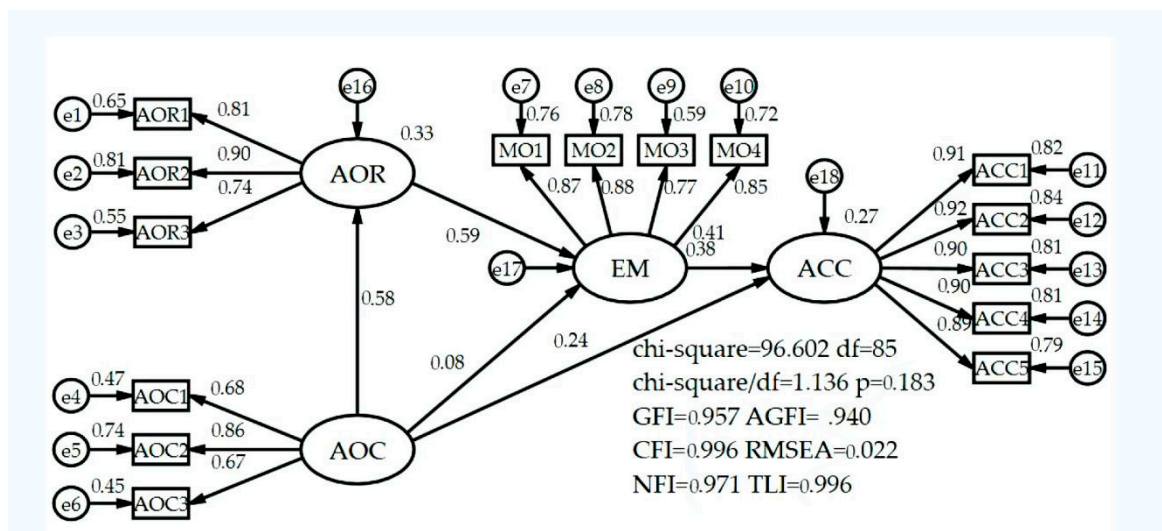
e16
0.33
e1 0.65 AOR1 0.81
e2 0.81 AOR2 0.90
e3 0.55 AOR3 0.74
AOR

e7 0.76 MO1
e8 0.78 MO2
e9 0.59 MO3
e10 0.72 MO4
0.87 0.88 0.77 0.85

0.59
0.41
0.38
e17 EM

e18
0.27
ACC
0.91 ACC1 0.82 e11
0.92 ACC2 0.84 e12
0.90 ACC3 0.81 e13
0.90 ACC4 0.81 e14
0.89 ACC5 0.79 e15

0.58
0.08
0.24

e4 0.47 AOC1 0.68
e5 0.74 AOC2 0.86
e6 0.45 AOC3 0.67
AOC

chi-square=96.602 df=85
chi-square/df=1.136 p=0.183
GFI=0.957 AGFI= .940
CFI=0.996 RMSEA=0.022
NFI=0.971 TLI=0.996